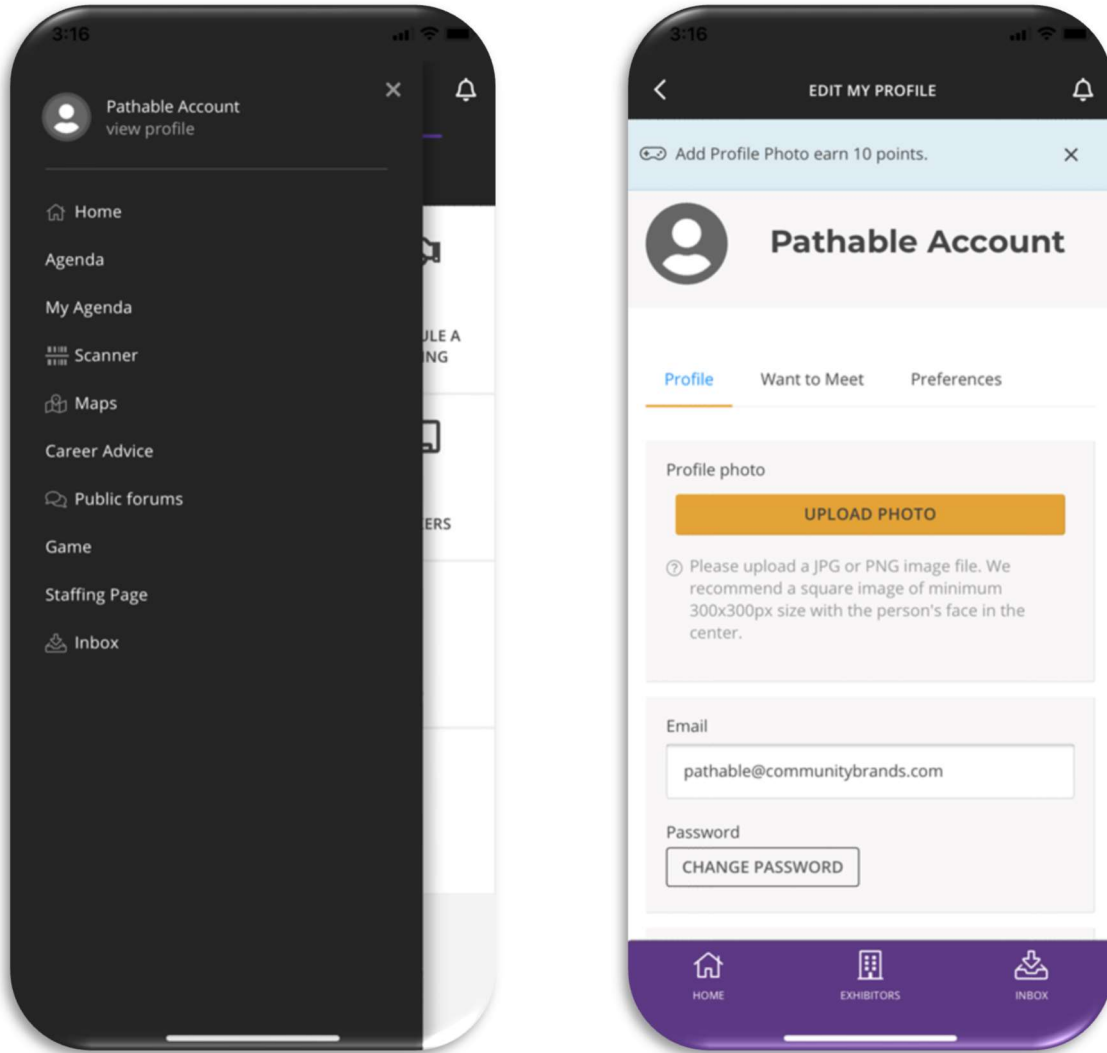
3:16

Pathable Account
view profile

Home
Agenda
My Agenda
Scanner
Maps
Career Advice
Public forums
Game
Staffing Page
Inbox

ULE A
ING

ERS

3:16

EDIT MY PROFILE

Add Profile Photo earn 10 points.

Pathable Account

Profile
Want to Meet
Preferences

Profile photo

UPLOAD PHOTO

Please upload a JPG or PNG image file. We recommend a square image of minimum 300x300px size with the person's face in the center.

Email

pathable@communitybrands.com

Password

CHANGE PASSWORD

HOME
EXHIBITORS
INBOX